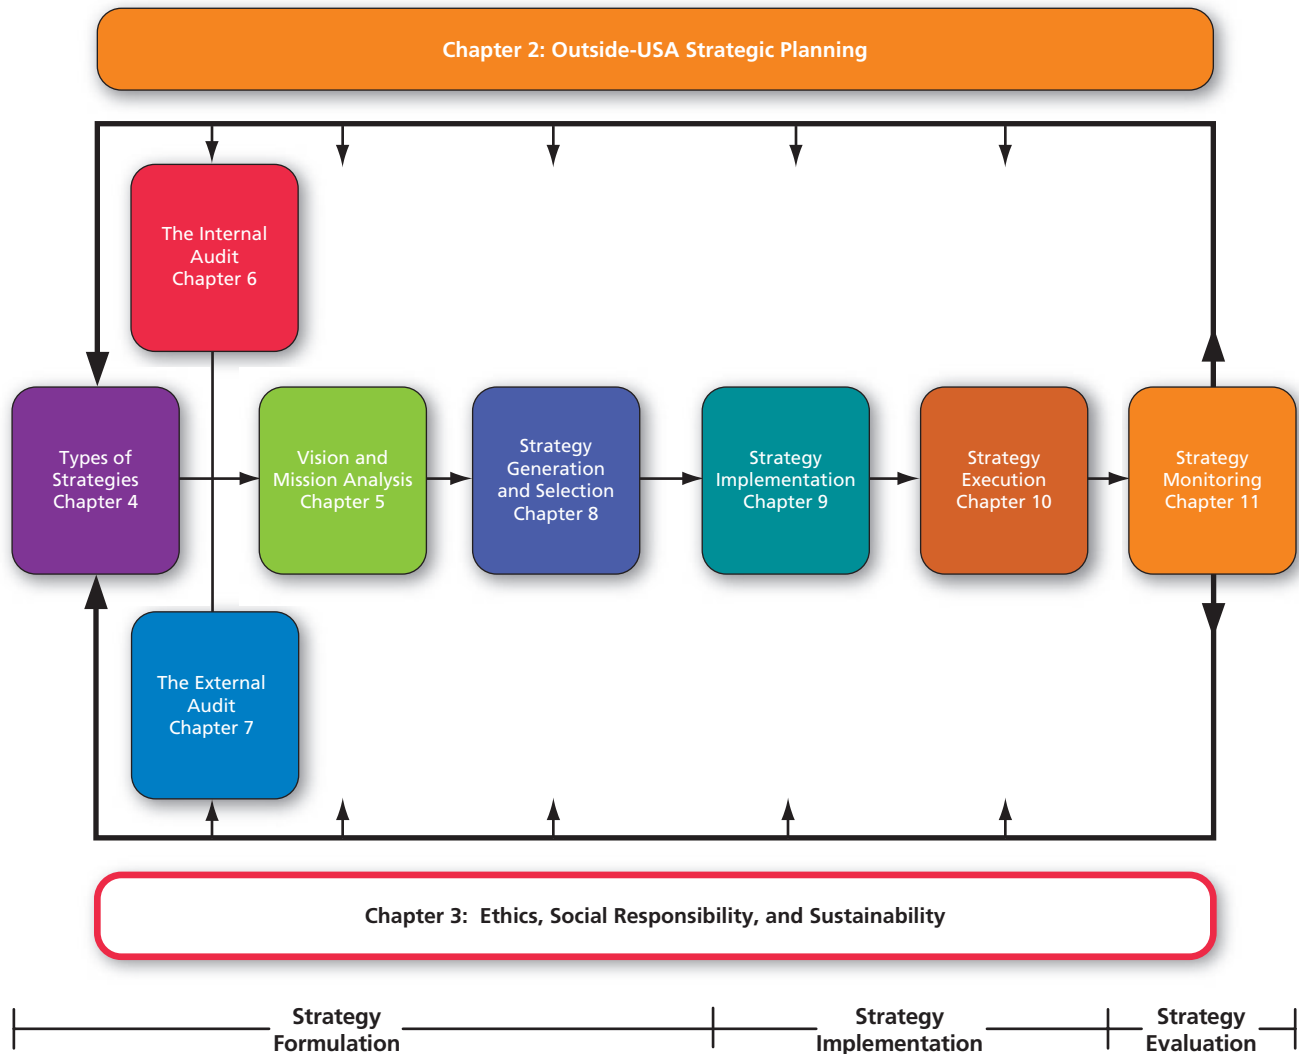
Chapter 2: Outside-USA Strategic Planning

The Internal Audit Chapter 6

Types of Strategies Chapter 4

Vision and Mission Analysis Chapter 5

Strategy Generation and Selection Chapter 8

Strategy Implementation Chapter 9

Strategy Execution Chapter 10

Strategy Monitoring Chapter 11

The External Audit Chapter 7

Chapter 3: Ethics, Social Responsibility, and Sustainability

Strategy Formulation

Strategy Implementation

Strategy Evaluation